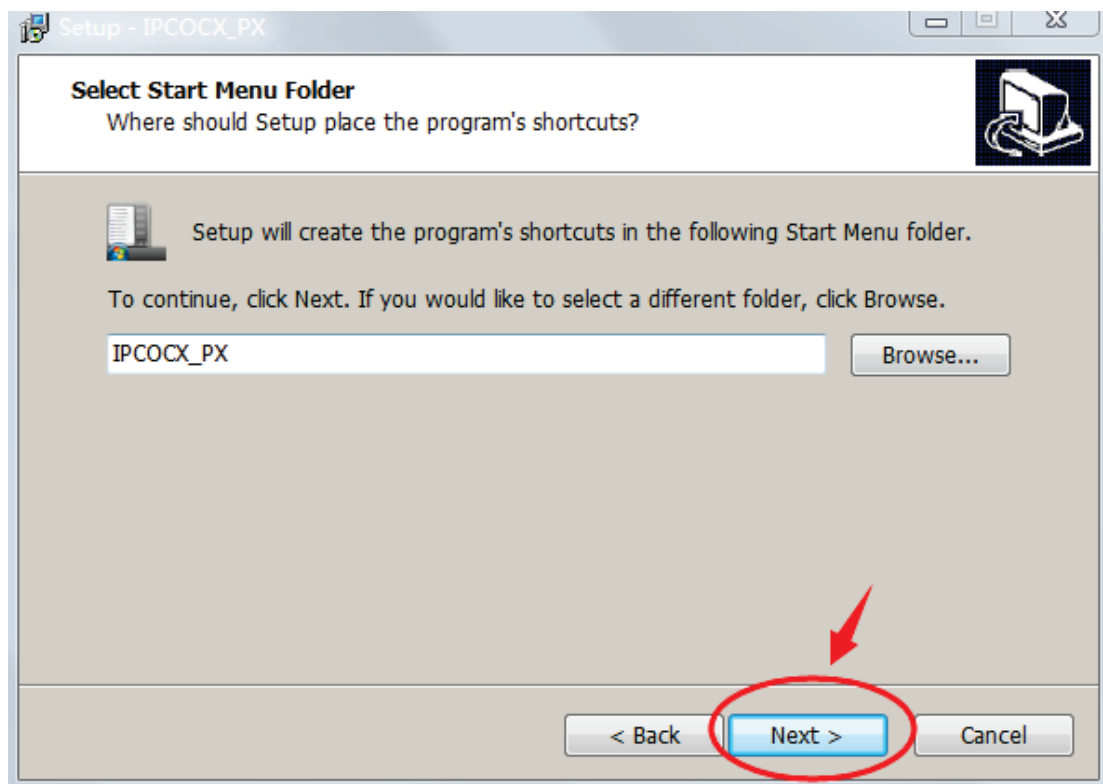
Setup - IPCOCX_PX

Select Start Menu Folder
Where should Setup place the program's shortcuts?

Setup will create the program's shortcuts in the following Start Menu folder.

To continue, click Next. If you would like to select a different folder, click Browse.

IPCOCX_PX

Browse...

< Back

Next >

Cancel